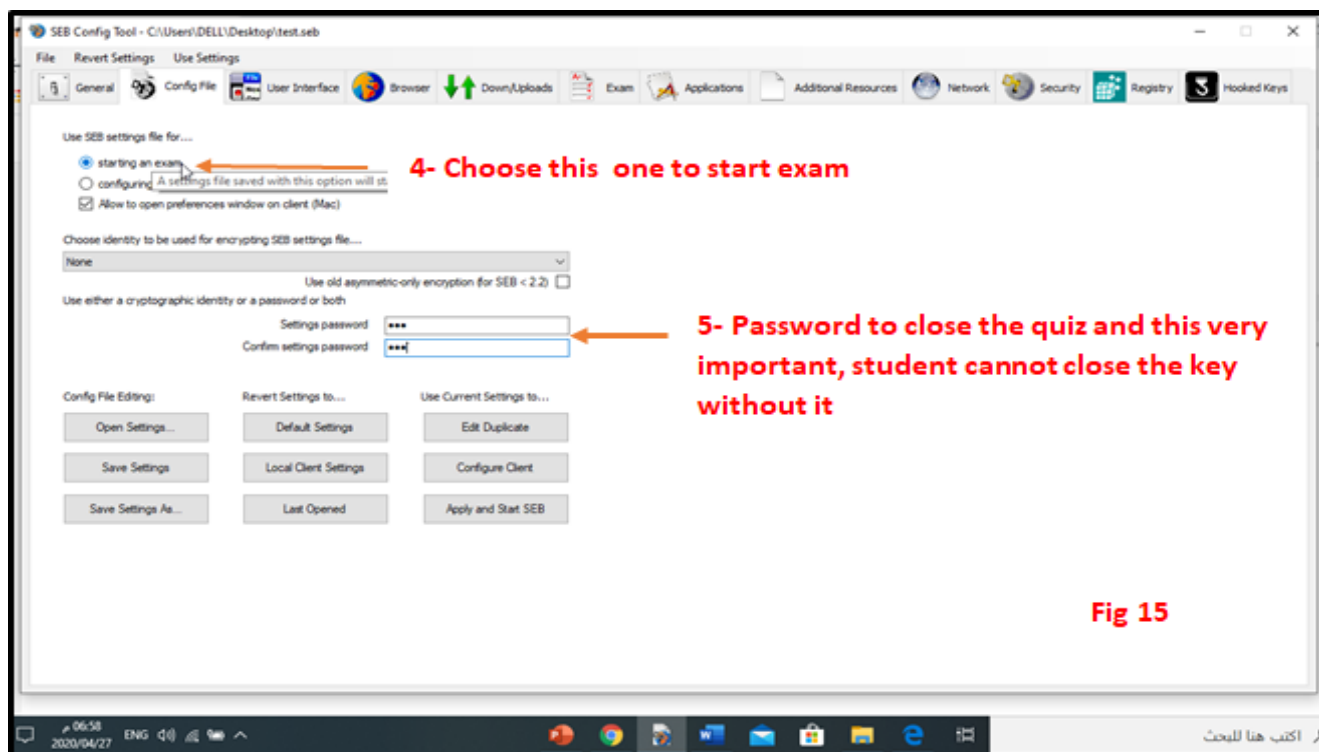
SEB Config Tool - C:\Users\DELL\Desktop\test.seb

File Revert Settings Use Settings

General Config File User Interface Browser Down/Uploads Exam Applications Additional Resources Network Security Registry Hooked Keys

Use SEB settings file for....

starting an exam

configuring A settings file saved with this option will st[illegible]

Allow to open preferences window on client (Mac)

4- Choose this one to start exam

Choose identity to be used for encrypting SEB settings file....

None

Use old asymmetric-only encryption (for SEB < 2.2)

Use either a cryptographic identity or a password or both

Settings password •••

Confirm settings password •••

5- Password to close the quiz and this very important, student cannot close the key without it

Config File Editing: Revert Settings to... Use Current Settings to...

Open Settings... Default Settings Edit Duplicate

Save Settings Local Client Settings Configure Client

Save Settings As... Last Opened Apply and Start SEB

Fig 15

06:58 2020/04/27 ENG

اكتب هنا للبحث